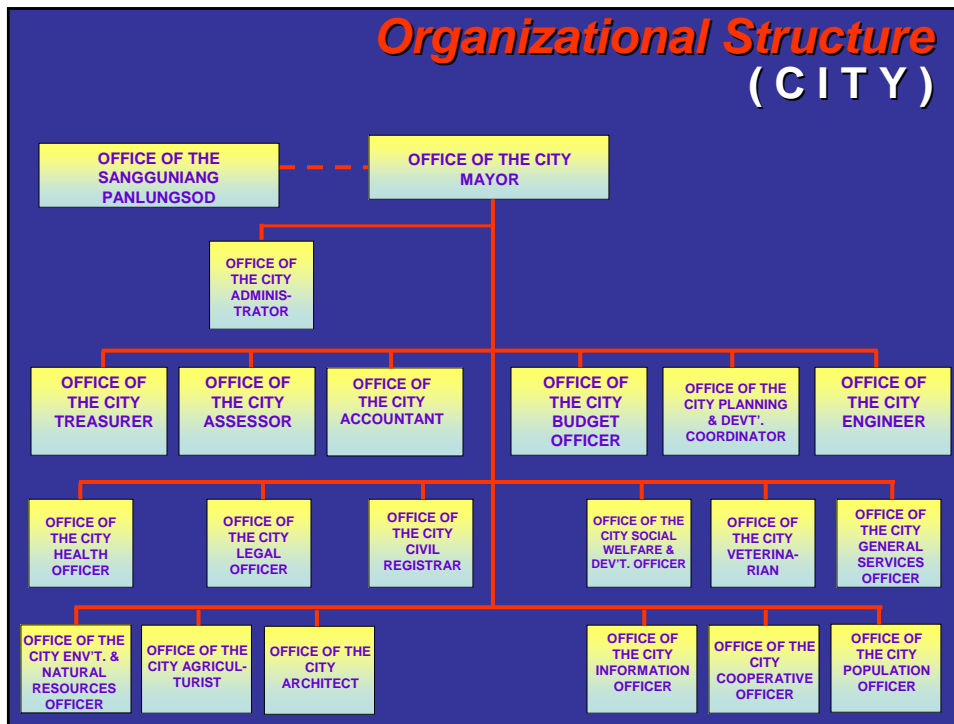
Organizational Structure
( C I T Y )

OFFICE OF THE SANGGUNIANG PANLUNGSOD

OFFICE OF THE CITY MAYOR

OFFICE OF THE CITY ADMINISTRATOR

OFFICE OF THE CITY TREASURER

OFFICE OF THE CITY ASSESSOR

OFFICE OF THE CITY ACCOUNTANT

OFFICE OF THE CITY BUDGET OFFICER

OFFICE OF THE CITY PLANNING & DEVT'. COORDINATOR

OFFICE OF THE CITY ENGINEER

OFFICE OF THE CITY HEALTH OFFICER

OFFICE OF THE CITY LEGAL OFFICER

OFFICE OF THE CITY CIVIL REGISTRAR

OFFICE OF THE CITY SOCIAL WELFARE & DEV'T. OFFICER

OFFICE OF THE CITY VETERINARIAN

OFFICE OF THE CITY GENERAL SERVICES OFFICER

OFFICE OF THE CITY ENV'T. & NATURAL RESOURCES OFFICER

OFFICE OF THE CITY AGRICULTURIST

OFFICE OF THE CITY ARCHITECT

OFFICE OF THE CITY INFORMATION OFFICER

OFFICE OF THE CITY COOPERATIVE OFFICER

OFFICE OF THE CITY POPULATION OFFICER